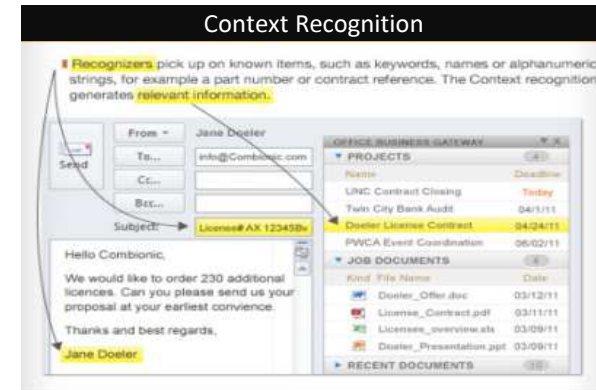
Context Recognition

Recognizers pick up on known items, such as keywords, names or alphanumeric strings, for example a part number or contract reference. The Context recognition generates relevant information.

Send

From ▾ Jane Doeler

To... info@Combionic.com

Cc...

Bcc...

Subject: License# AX 12345Bv

Hello Combionic,

We would like to order 230 additional licences. Can you please send us your proposal at your earliest convience.

Thanks and best regards,

Jane Doeler

OFFICE BUSINESS GATEWAY

▾ PROJECTS (4)

| Name | Deadline |
|---|---|
| LNC Contract Closing | Today |
| Twin City Bank Audit | 04/1/11 |
| Doeler License Contract | 04/24/11 |
| PWCA Event Coordination | 06/02/11 |

▾ JOB DOCUMENTS (4)

| Kind | File Name | Date |
|---|---|---|
| | Doeler_Offer.doc | 03/12/11 |
| | License_Contract.pdf | 03/11/11 |
| | Licenses_overview.xls | 03/09/11 |
| | Doeler_Presentation.ppt | 03/09/11 |

▸ RECENT DOCUMENTS (10)